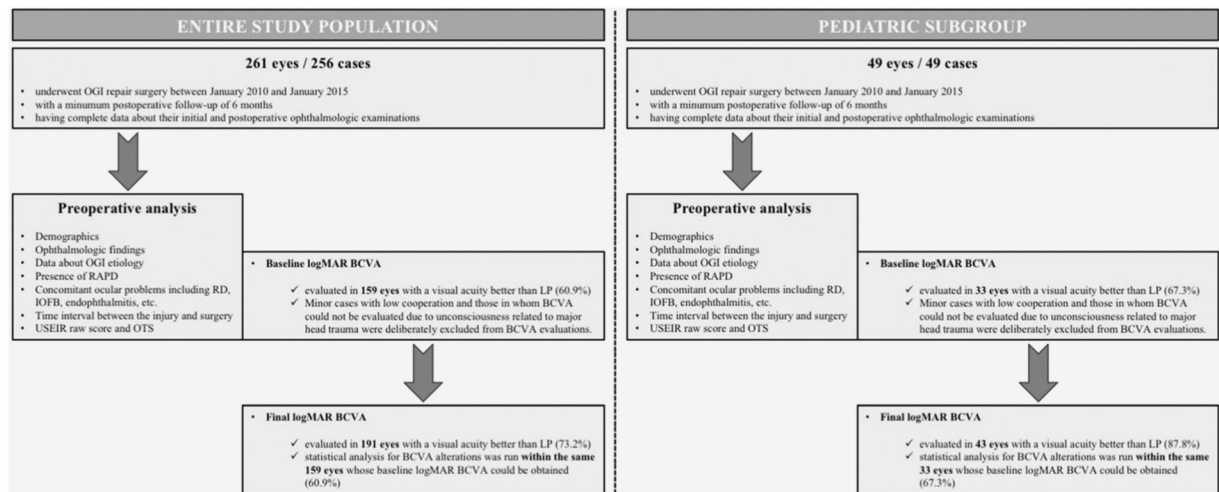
ENTIRE STUDY POPULATION

261 eyes / 256 cases

- underwent OGI repair surgery between January 2010 and January 2015
- with a minumum postoperative follow-up of 6 months
- having complete data about their initial and postoperative ophthalmologic examinations

Preoperative analysis

- Demographics
- Ophthalmologic findings
- Data about OGI etiology
- Presence of RAPD
- Concomitant ocular problems including RD, IOFB, endophthalmitis, etc.
- Time interval between the injury and surgery
- USEIR raw score and OTS

- Baseline logMAR BCVA

✓ evaluated in 159 eyes with a visual acuity better than LP (60.9%)
✓ Minor cases with low cooperation and those in whom BCVA could not be evaluated due to unconsciousness related to major head trauma were deliberately excluded from BCVA evaluations.

- Final logMAR BCVA

✓ evaluated in 191 eyes with a visual acuity better than LP (73.2%)
✓ statistical analysis for BCVA alterations was run within the same 159 eyes whose baseline logMAR BCVA could be obtained (60.9%)

PEDIATRIC SUBGROUP

49 eyes / 49 cases

- underwent OGI repair surgery between January 2010 and January 2015
- with a minumum postoperative follow-up of 6 months
- having complete data about their initial and postoperative ophthalmologic examinations

Preoperative analysis

- Demographics
- Ophthalmologic findings
- Data about OGI etiology
- Presence of RAPD
- Concomitant ocular problems including RD, IOFB, endophthalmitis, etc.
- Time interval between the injury and surgery
- USEIR raw score and OTS

- Baseline logMAR BCVA

✓ evaluated in 33 eyes with a visual acuity better than LP (67.3%)
✓ Minor cases with low cooperation and those in whom BCVA could not be evaluated due to unconsciousness related to major head trauma were deliberately excluded from BCVA evaluations.

- Final logMAR BCVA

✓ evaluated in 43 eyes with a visual acuity better than LP (87.8%)
✓ statistical analysis for BCVA alterations was run within the same 33 eyes whose baseline logMAR BCVA could be obtained (67.3%)